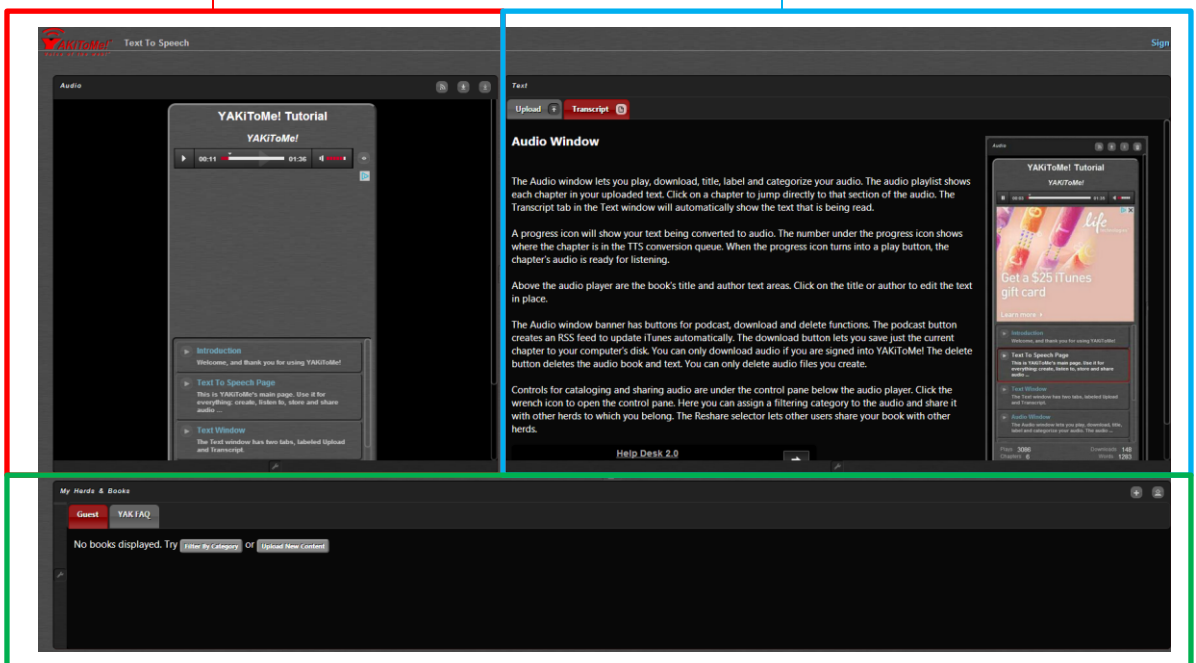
YAKiToMe! Text To Speech

Sign

Audio

YAKiToMe! Tutorial

YAKiToMe!

00:11 01:36

Introduction
Welcome, and thank you for using YAKiToMe!

Text To Speech Page
This is YAKiToMe's main page. Use it for everything: create, listen to, store and share audio ...

Text Window
The Text window has two tabs, labeled Upload and Transcript.

Text

Upload

Transcript

Audio Window

The Audio window lets you play, download, title, label and categorize your audio. The audio playlist shows each chapter in your uploaded text. Click on a chapter to jump directly to that section of the audio. The Transcript tab in the Text window will automatically show the text that is being read.

A progress icon will show your text being converted to audio. The number under the progress icon shows where the chapter is in the TTS conversion queue. When the progress icon turns into a play button, the chapter's audio is ready for listening.

Above the audio player are the book's title and author text areas. Click on the title or author to edit the text in place.

The Audio window banner has buttons for podcast, download and delete functions. The podcast button creates an RSS feed to update iTunes automatically. The download button lets you save just the current chapter to your computer's disk. You can only download audio if you are signed into YAKiToMe! The delete button deletes the audio book and text. You can only delete audio files you create.

Controls for cataloging and sharing audio are under the control pane below the audio player. Click the wrench icon to open the control pane. Here you can assign a filtering category to the audio and share it with other herds to which you belong. The Reshare selector lets other users share your book with other herds.

Help Desk 2.0

Audio

YAKiToMe! Tutorial

YAKiToMe!

life

Get a $25 iTunes gift card

Learn more

Introduction
Welcome, and thank you for using YAKiToMe!

Text To Speech Page
This is YAKiToMe's main page. Use it for everything: create, listen to, store and share audio ...

Text Window
The Text window has two tabs, labeled Upload and Transcript.

Audio Window
The Audio window lets you play, download, title, label and categorize your audio. The audio ...

Plays 3086 Downloads 148
Chapters 6 Words 1283

My Herds & Books

Guest

YAK FAQ

No books displayed. Try Filter By Category or Upload New Content